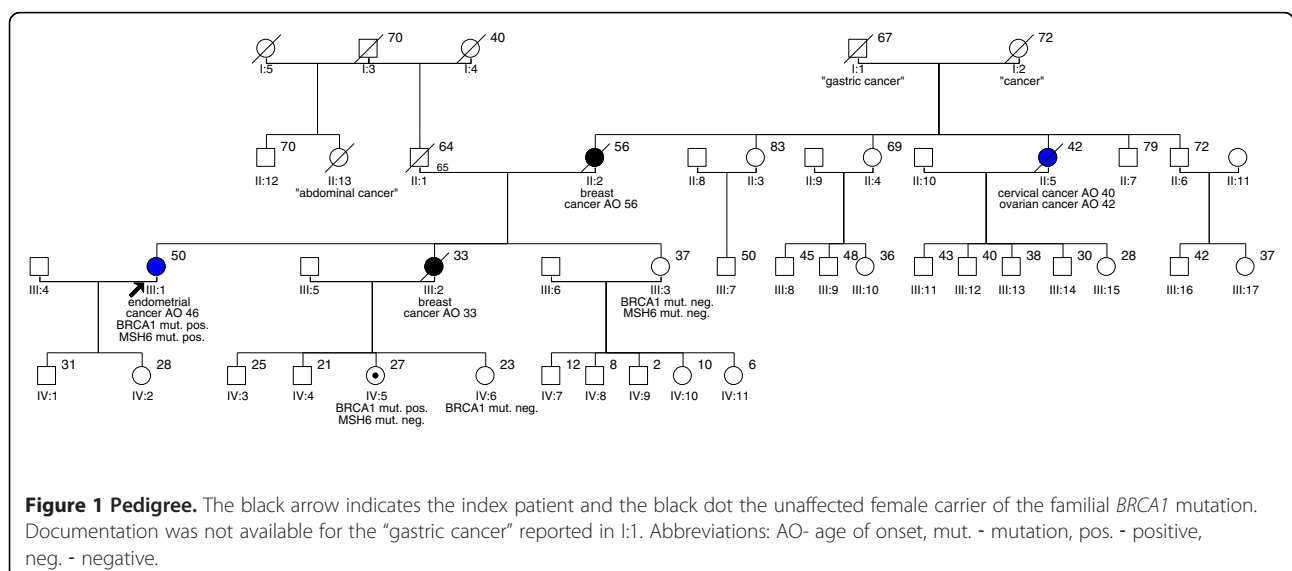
70
I:5
I:3
40
I:4
67
I:1
"gastric cancer"
72
I:2
"cancer"

70
II:12
II:13
"abdominal cancer"
64
II:1
65
56
II:2
breast
cancer AO 56
II:8
83
II:3
II:9
69
II:4
II:10
42
II:5
cervical cancer AO 40
ovarian cancer AO 42
79
II:7
72
II:6
II:11

III:4
50
III:1
endometrial
cancer AO 46
BRCA1 mut. pos.
MSH6 mut. pos.
III:5
33
III:2
breast
cancer AO 33
III:6
37
III:3
BRCA1 mut. neg.
MSH6 mut. neg.
50
III:7
45
III:8
48
III:9
36
III:10
43
III:11
40
III:12
38
III:13
30
III:14
28
III:15
42
III:16
37
III:17

31
IV:1
28
IV:2
25
IV:3
21
IV:4
27
IV:5
BRCA1 mut. pos.
MSH6 mut. neg.
23
IV:6
BRCA1 mut. neg.
12
IV:7
8
IV:8
2
IV:9
10
IV:10
6
IV:11

**Figure 1 Pedigree.** The black arrow indicates the index patient and the black dot the unaffected female carrier of the familial *BRCA1* mutation. Documentation was not available for the "gastric cancer" reported in I:1. Abbreviations: AO- age of onset, mut. - mutation, pos. - positive, neg. - negative.